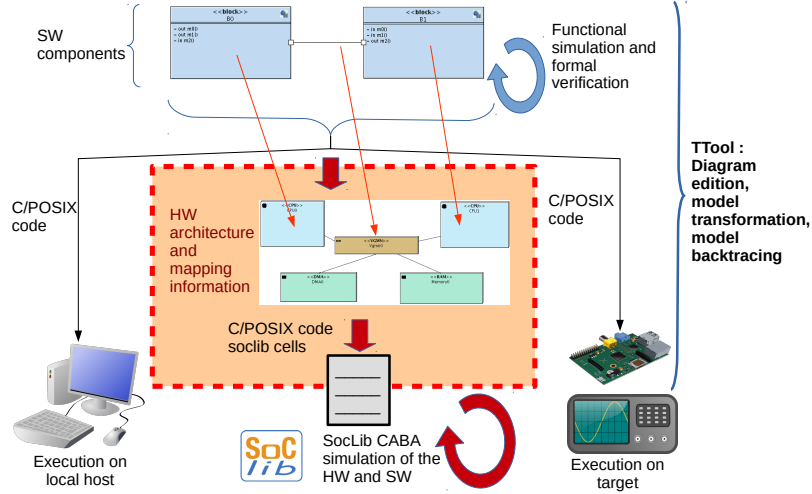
SW components

<<block>>
B0

+ out m1b
+ out m1
+ in m20

<<block>>
B1

+ in m00
+ in m1
+ out m20

Functional simulation and formal verification

C/POSIX code

HW architecture and mapping information

<<CPU>>
CPU0

<<VGMN>>
Vgmn0

<<CPU>>
CPU1

<<DMA>>
DMA0

<<RAM>>
Memory0

C/POSIX code

C/POSIX code soclib cells

TTool : Diagram edition, model transformation, model backtracing

SoC lib

SocLib CABA simulation of the HW and SW

Execution on local host

Execution on target